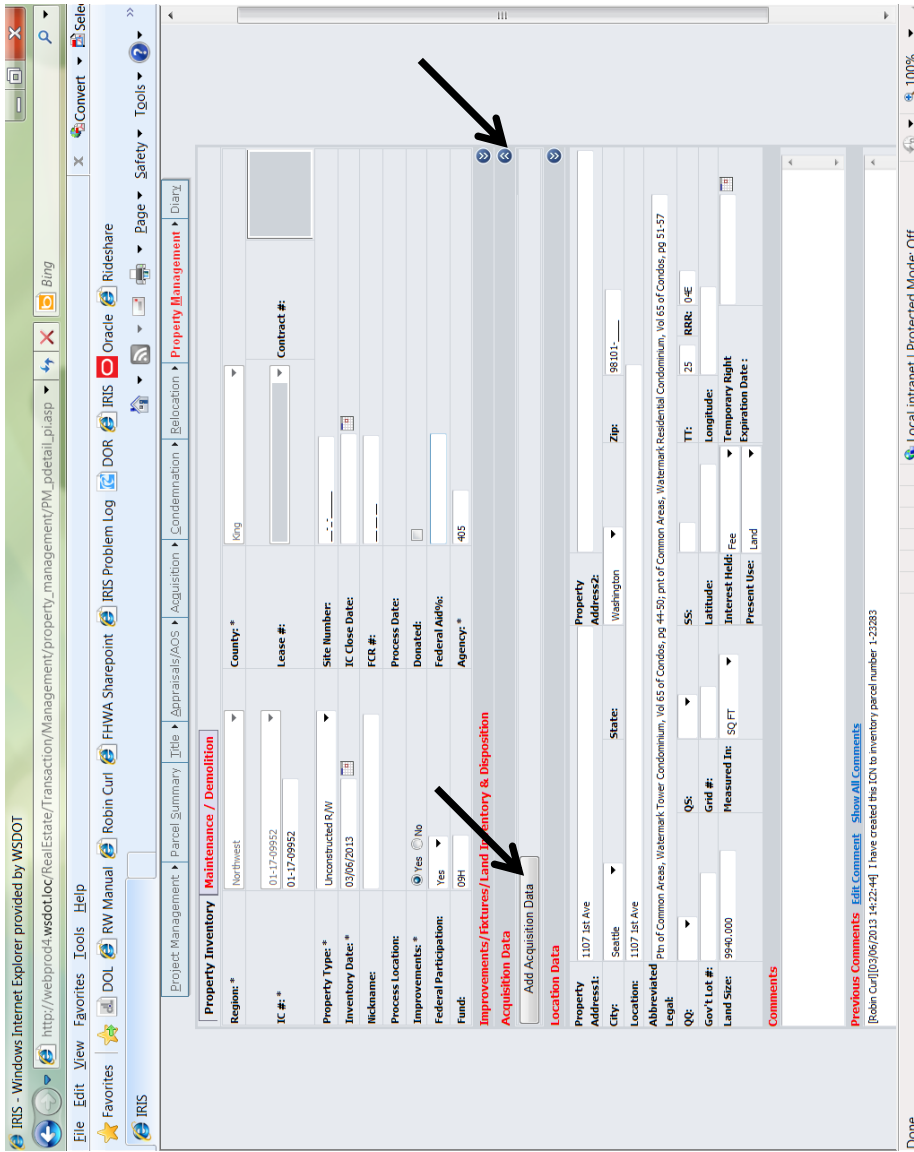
IRIS - Windows Internet Explorer provided by WSDOT

http://webprod4.wsdot.loc/RealEstate/Transaction/Management/property_management/PM_pdetail_pi.asp

Bing

File Edit View Favorites Tools Help

Favorites DOL RW Manual Robin Curl FHWA Sharepoint IRIS Problem Log DOR IRIS Oracle Rideshare

IRIS

Page ▾ Safety ▾ Tools ▾

Convert ▾ Select

Project Management ▸ Parcel Summary ▸ Title ▸ Appraisals/AOS ▸ Acquisition ▸ Condemnation ▸ Relocation ▸ Property Management ▸ Diary

Property Inventory | Maintenance / Demolition

| Region: * | Northwest | County: * | King | | |
|---|---|---|---|---|---|
| IC #: * | 01-17-09952 01-17-09952 | Lease #: | | Contract #: | |
| Property Type: * | Unconstructed R/W | Site Number: | _-_-___ | | |
| Inventory Date: * | 03/06/2013 | IC Close Date: | | | |
| Nickname: | | FCR #: | _-__-__ | | |
| Process Location: | | Process Date: | | | |
| Improvements: * | Yes No | Donated: | | | |
| Federal Participation: | Yes | Federal Aid%: | | | |
| Fund: | 09H | Agency: * | 405 | | |

Improvements/Fixtures/Land Inventory & Disposition

Acquisition Data

Add Acquisition Data

Location Data

| Property Address1: | 1107 1st Ave | | Property Address2: | | | |
|---|---|---|---|---|---|---|
| City: | Seattle | State: | Washington | Zip: | 98101-____ | |
| Location: | 1107 1st Ave | | | | | |
| Abbreviated Legal: | Ptn of Common Areas, Watermark Tower Condominium, Vol 65 of Condos, pg 44-50; pnt of Common Areas, Watermark Residential Condominium, Vol 65 of Condos, pg 51-57 | | | | | |
| QQ: | | QS: | | SS: | TT: 25 | RRR: 04E |
| Gov't Lot #: | | Grid #: | | Latitude: | Longitude: | |
| Land Size: | 9940.000 | Measured In: | SQ FT | Interest Held: Fee | Temporary Right Expiration Date : | |
| | | | | Present Use: Land | | |

Comments

Previous Comments Edit Comment Show All Comments

[Robin Curl][03/06/2013 14:22:44] I have created this ICN to inventory parcel number 1-23283

Done

Local intranet | Protected Mode: Off

100%